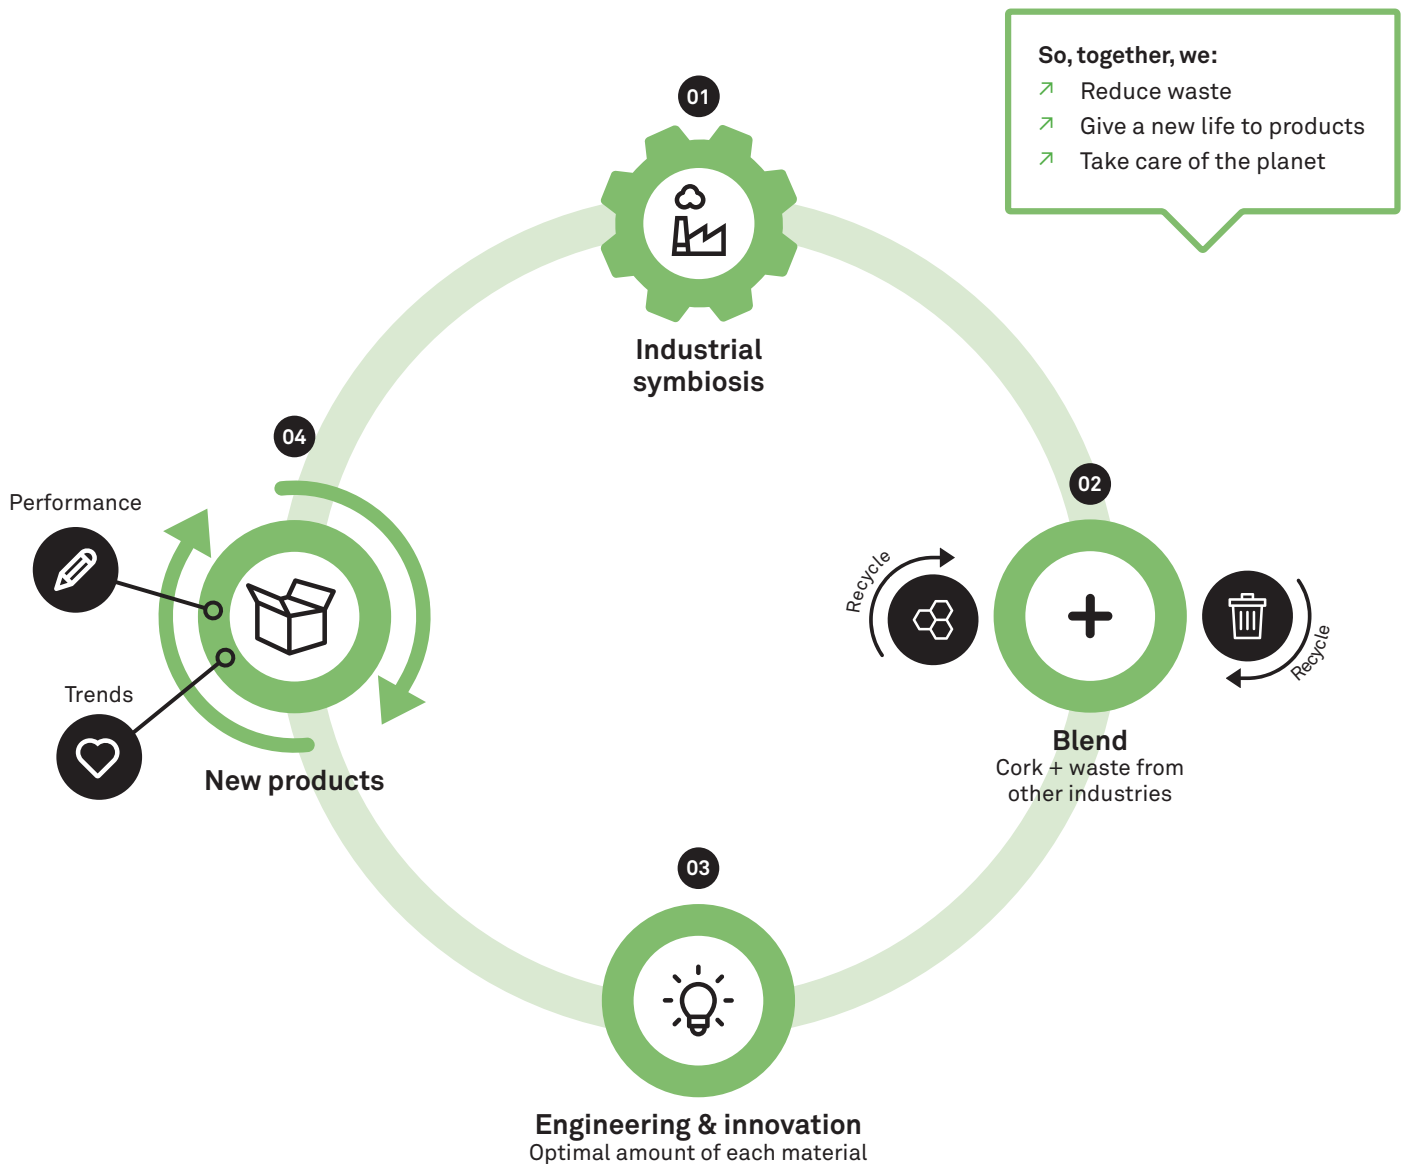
So, together, we:
↗ Reduce waste
↗ Give a new life to products
↗ Take care of the planet

01
Industrial symbiosis

02
Recycle
Recycle
Blend
Cork + waste from other industries

03
Engineering & innovation
Optimal amount of each material

04
Performance
Trends
New products